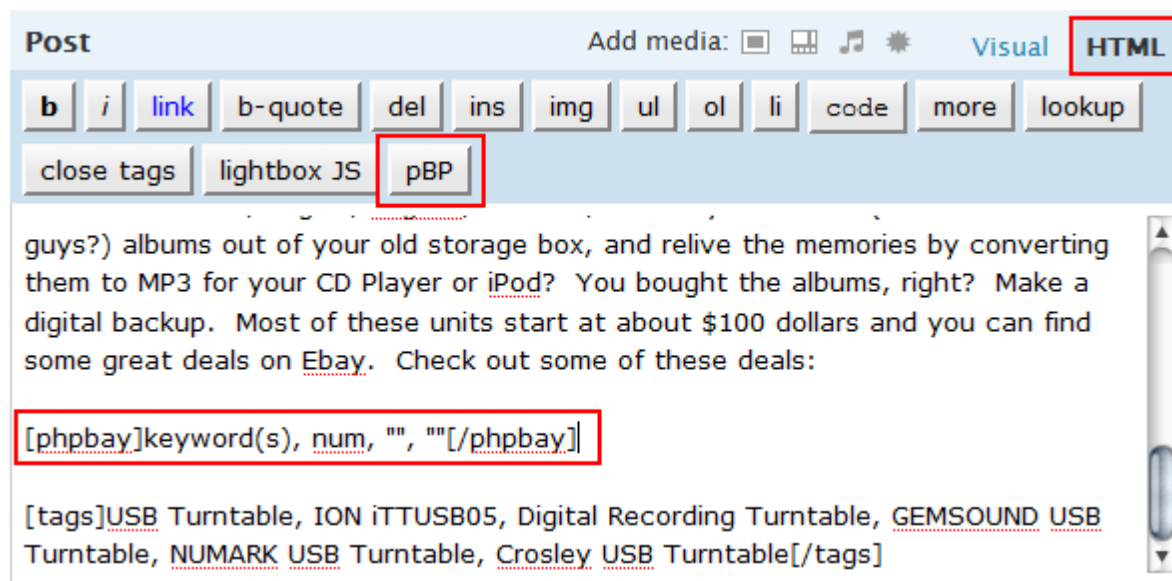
Post

Add media:

Visual HTML

b i link b-quote del ins img ul ol li code more lookup

close tags lightbox JS pBP

guys?) albums out of your old storage box, and relive the memories by converting them to MP3 for your CD Player or iPod? You bought the albums, right? Make a digital backup. Most of these units start at about $100 dollars and you can find some great deals on Ebay. Check out some of these deals:

[phpbay]keyword(s), num, "", ""[/phpbay]

[tags]USB Turntable, ION iTTUSB05, Digital Recording Turntable, GEMSOUND USB Turntable, NUMARK USB Turntable, Crosley USB Turntable[/tags]